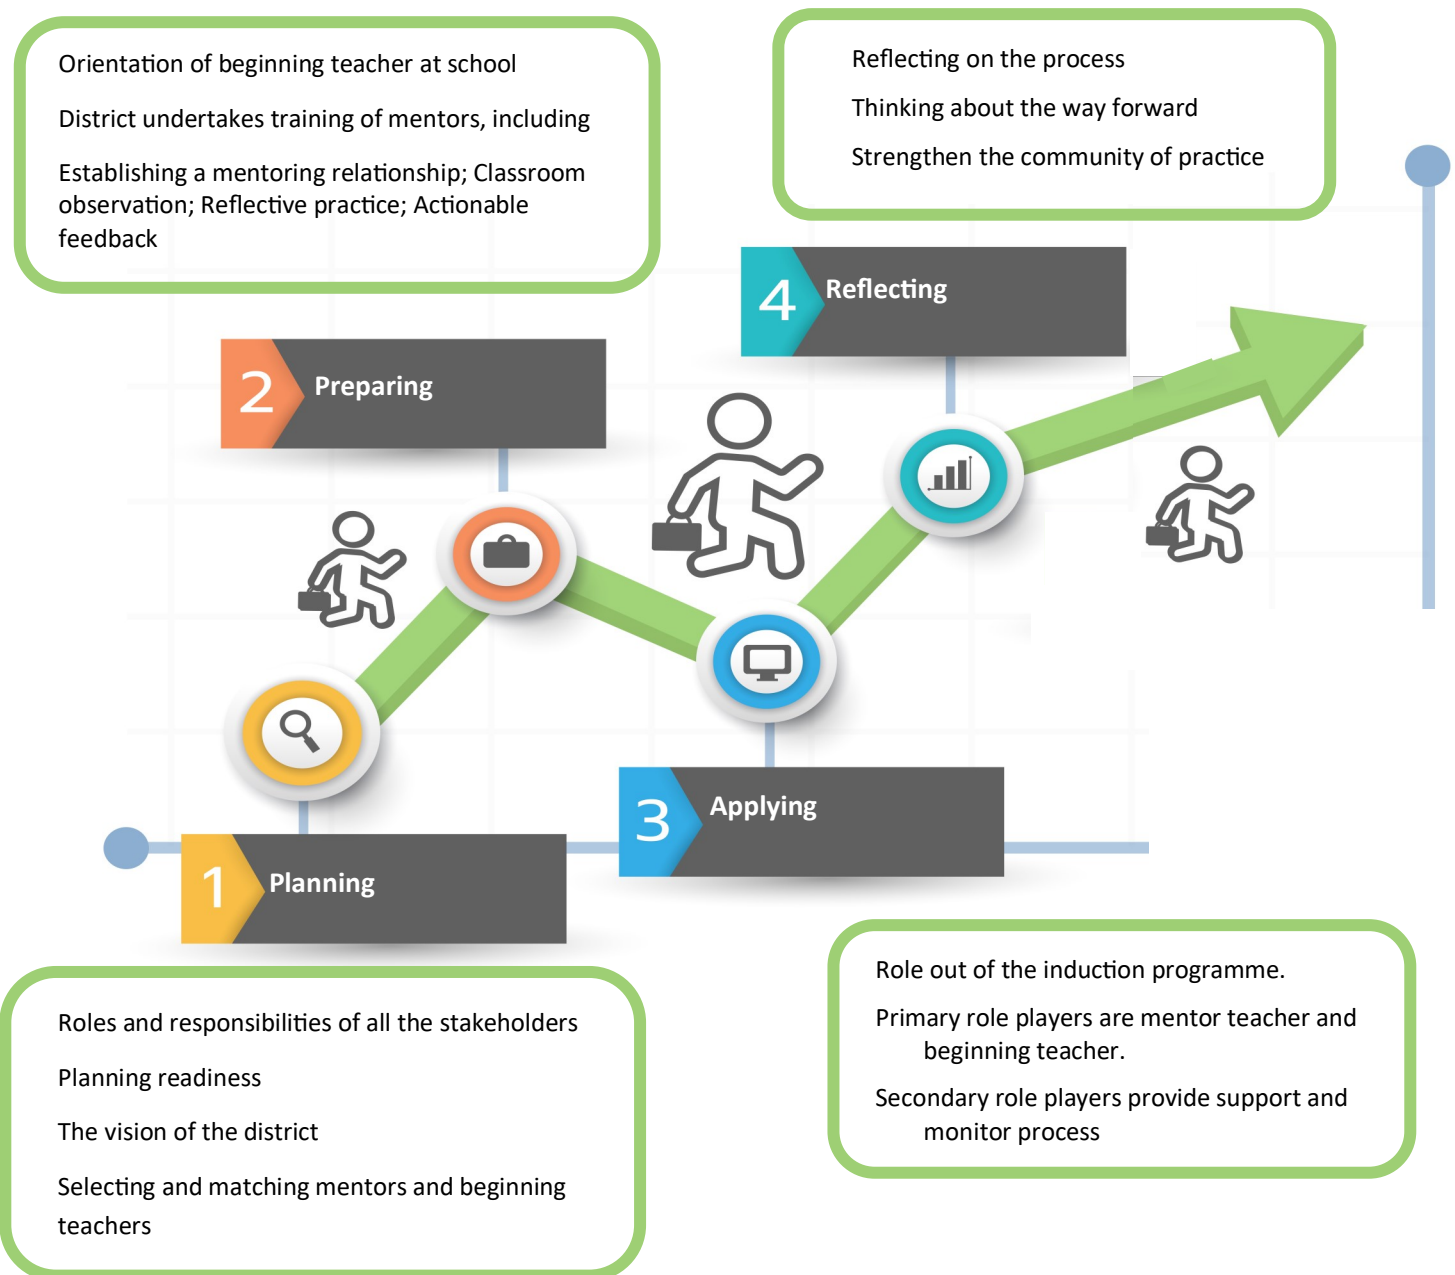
Orientation of beginning teacher at school

District undertakes training of mentors, including

Establishing a mentoring relationship; Classroom observation; Reflective practice; Actionable feedback

Reflecting on the process

Thinking about the way forward

Strengthen the community of practice

4 Reflecting

2 Preparing

3 Applying

1 Planning

Roles and responsibilities of all the stakeholders

Planning readiness

The vision of the district

Selecting and matching mentors and beginning teachers

Role out of the induction programme.

Primary role players are mentor teacher and beginning teacher.

Secondary role players provide support and monitor process